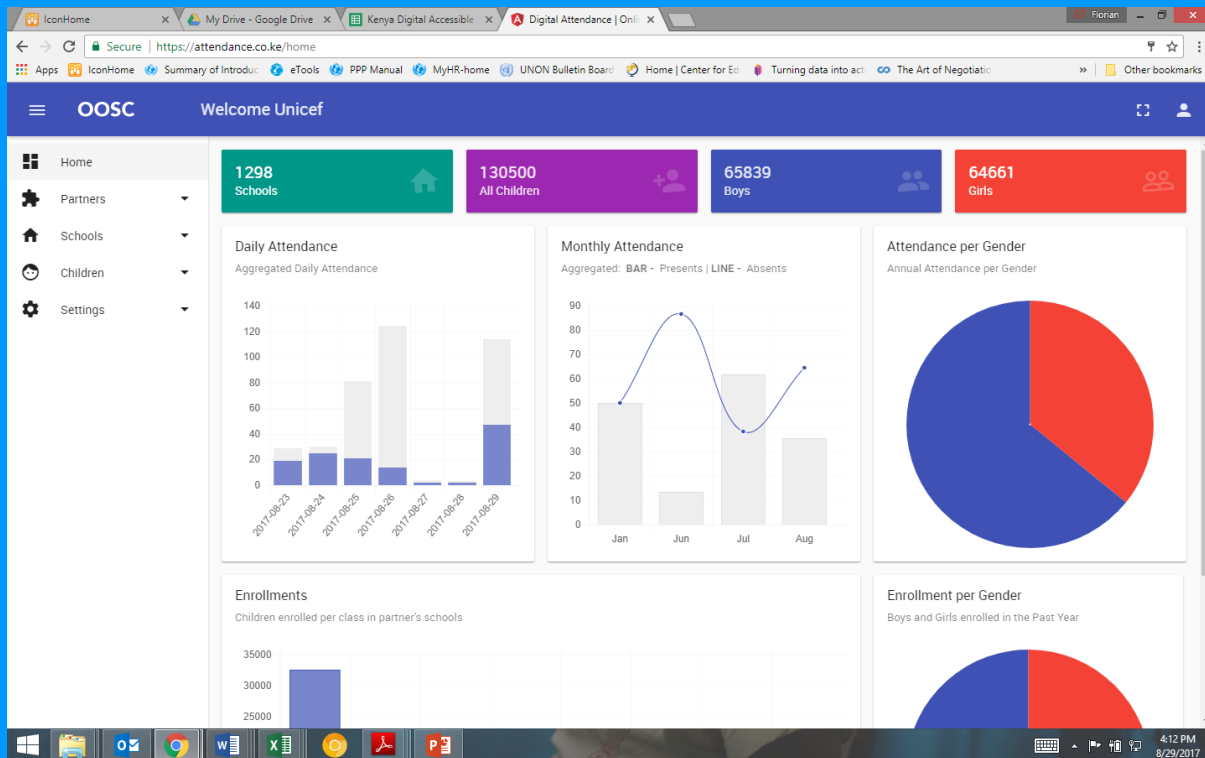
IconHome | My Drive - Google Drive | Kenya Digital Accessible | Digital Attendance | Onli

Florian

Secure | https://attendance.co.ke/home

Apps | IconHome | Summary of Introduc | eTools | PPP Manual | MyHR-home | UNON Bulletin Board | Home | Center for Ed | Turning data into act | The Art of Negotiatic | » | Other bookmarks

OOSC

Welcome Unicef

Home

Partners

Schools

Children

Settings

1298
Schools

130500
All Children

65839
Boys

64661
Girls

Daily Attendance

Aggregated Daily Attendance

140
120
100
80
60
40
20
0

2017-08-23
2017-08-24
2017-08-25
2017-08-26
2017-08-27
2017-08-28
2017-08-29

Monthly Attendance

Aggregated: BAR - Presents | LINE - Absents

90
80
70
60
50
40
30
20
10
0

Jan
Jun
Jul
Aug

Attendance per Gender

Annual Attendance per Gender

Enrollments

Children enrolled per class in partner's schools

35000
30000
25000

Enrollment per Gender

Boys and Girls enrolled in the Past Year

4:12 PM
8/29/2017